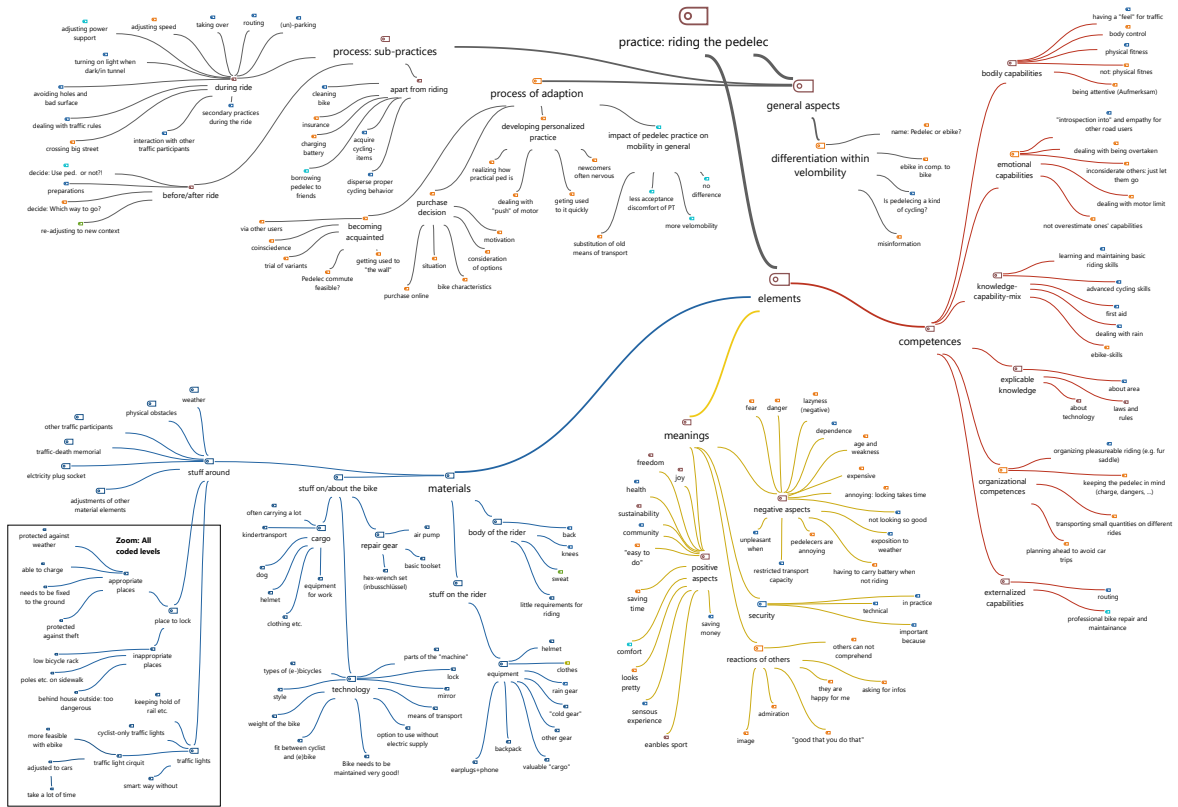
practice: riding the pedelec

process: sub-practices

during ride
adjusting power support
adjusting speed
taking over
routing
(un)-parking
turning on light when dark/in tunnel
avoiding holes and bad surface
dealing with traffic rules
crossing big street
secondary practices during the ride
interaction with other traffic participants

apart from riding
cleaning bike
insurance
charging battery
acquire cycling-items
borrowing pedelec to friends
disperse proper cycling behavior

before/after ride
decide: Use ped. or not?!
preparations
decide: Which way to go?
re-adjusting to new context

process of adaption
developing personalized practice
realizing how practical ped is
dealing with "push" of motor
getting used to it quickly
newcomers often nervous
impact of pedelec practice on mobility in general
less acceptance discomfort of PT
no difference
more velomobility
substitution of old means of transport

purchase decision
motivation
consideration of options
situation
bike characteristics
purchase online

becoming acquainted
via other users
coinsciedence
trial of variants
getting used to "the wall"
Pedelec commute feasible?

general aspects
differentiation within velombility
name: Pedelec or ebike?
ebike in comp. to bike
Is pedelecing a kind of cycling?
misinformation

elements

competences
bodily capabilities
having a "feel" for traffic
body control
physical fitness
not: physical fitnes
being attentive (Aufmerksam)

emotional capabilities
"introspection into" and empathy for other road users
dealing with being overtaken
inconsiderate others: just let them go
dealing with motor limit
not overestimate ones' capabilities

knowledge-capability-mix
learning and maintaining basic riding skills
advanced cycling skills
first aid
dealing with rain
ebike-skills

explicable knowledge
about area
about technology
laws and rules

organizational competences
organizing pleasureable riding (e.g. fur saddle)
keeping the pedelec in mind (charge, dangers, ...)
transporting small quantities on different rides
planning ahead to avoid car trips

externalized capabilities
routing
professional bike repair and maintainance

meanings
freedom
joy
health
sustainability
community
"easy to do"
positive aspects
saving time
saving money
comfort
looks pretty
sensous experience
eanbles sport

negative aspects
fear
danger
lazyness (negative)
dependence
age and weakness
expensive
annoying: locking takes time
not looking so good
exposition to weather
having to carry battery when not riding
pedelecers are annoying
unpleasant when
restricted transport capacity

security
in practice
technical
important because

reactions of others
others can not comprehend
they are happy for me
asking for infos
admiration
image
"good that you do that"

materials

stuff around
weather
physical obstacles
other traffic participants
traffic-death memorial
elctricity plug socket
adjustments of other material elements

Zoom: All coded levels
protected against weather
able to charge
needs to be fixed to the ground
protected against theft
appropriate places
place to lock
low bicycle rack
poles etc. on sidewalk
behind house outside: too dangerous
inappropriate places
keeping hold of rail etc.
more feasible with ebike
cyclist-only traffic lights
adjusted to cars
traffic light circuit
traffic lights
take a lot of time
smart: way without

stuff on/about the bike
often carrying a lot
kindertransport
cargo
dog
helmet
equipment for work
clothing etc.
repair gear
air pump
basic toolset
hex-wrench set (inbusschlüssel)

technology
types of (e-)bicycles
parts of the "machine"
lock
mirror
style
means of transport
weight of the bike
option to use without electric supply
fit between cyclist and (e)bike
Bike needs to be maintained very good!

body of the rider
back
knees
sweat
little requirements for riding

stuff on the rider
helmet
equipment
clothes
rain gear
"cold gear"
other gear
backpack
valuable "cargo"
earplugs+phone